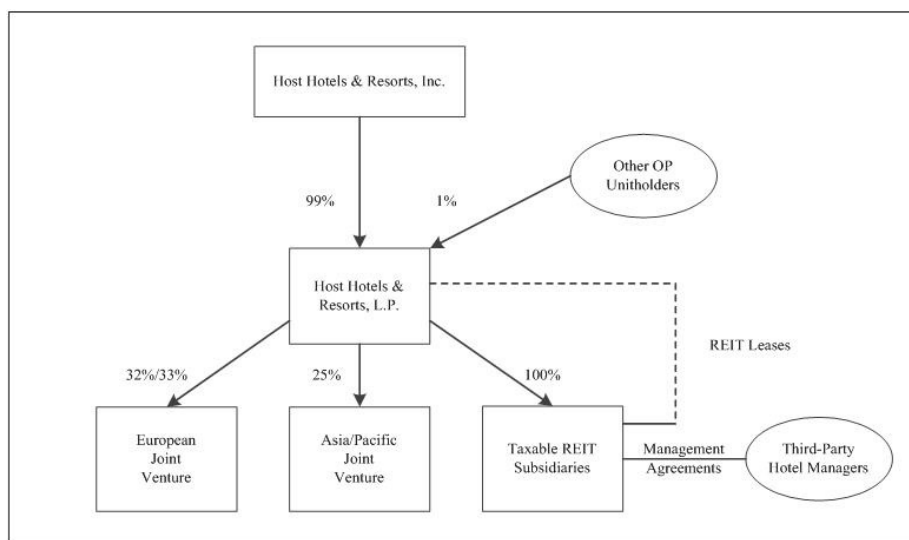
Host Hotels & Resorts, Inc.

Other OP Unitholders

99%

1%

Host Hotels & Resorts, L.P.

REIT Leases

32%/33%

25%

100%

European Joint Venture

Asia/Pacific Joint Venture

Taxable REIT Subsidiaries

Management Agreements

Third-Party Hotel Managers